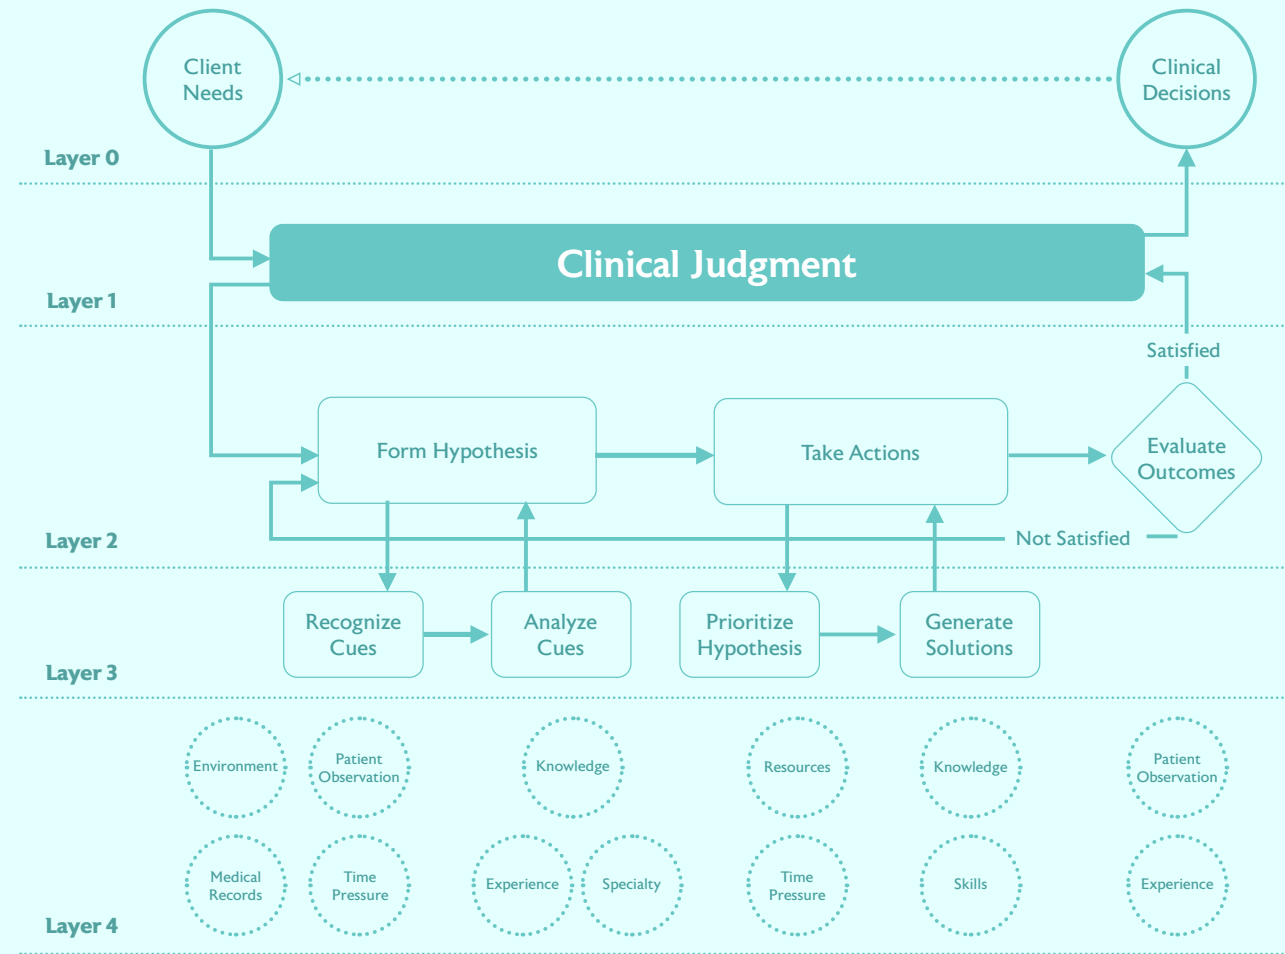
Client Needs

Clinical Decisions

Layer 0

Clinical Judgment

Layer 1

Satisfied

Form Hypothesis

Take Actions

Evaluate Outcomes

Layer 2

Not Satisfied

Recognize Cues

Analyze Cues

Prioritize Hypothesis

Generate Solutions

Layer 3

Environment

Patient Observation

Knowledge

Resources

Knowledge

Patient Observation

Medical Records

Time Pressure

Experience

Specialty

Time Pressure

Skills

Experience

Layer 4